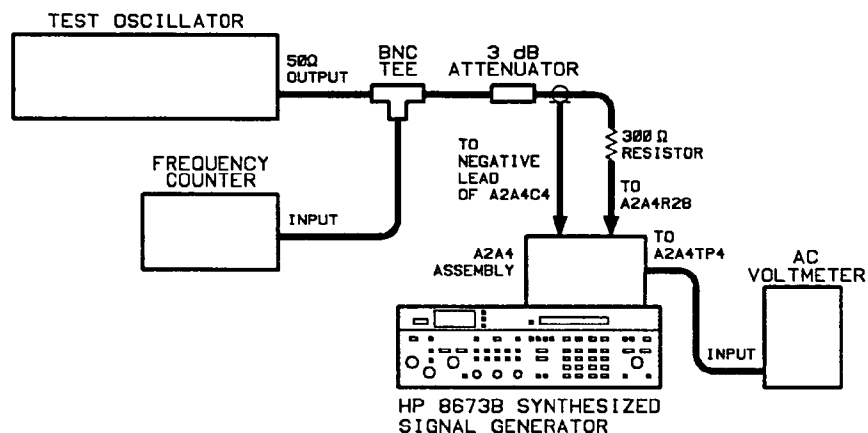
TEST OSCILLATOR

50Ω OUTPUT

BNC TEE

3 dB ATTENUATOR

TO NEGATIVE LEAD OF A2A4C4

300 Ω RESISTOR

TO A2A4R28

FREQUENCY COUNTER

INPUT

A2A4 ASSEMBLY

TO A2A4TP4

AC VOLTMETER

INPUT

HP 8673B SYNTHESIZED SIGNAL GENERATOR